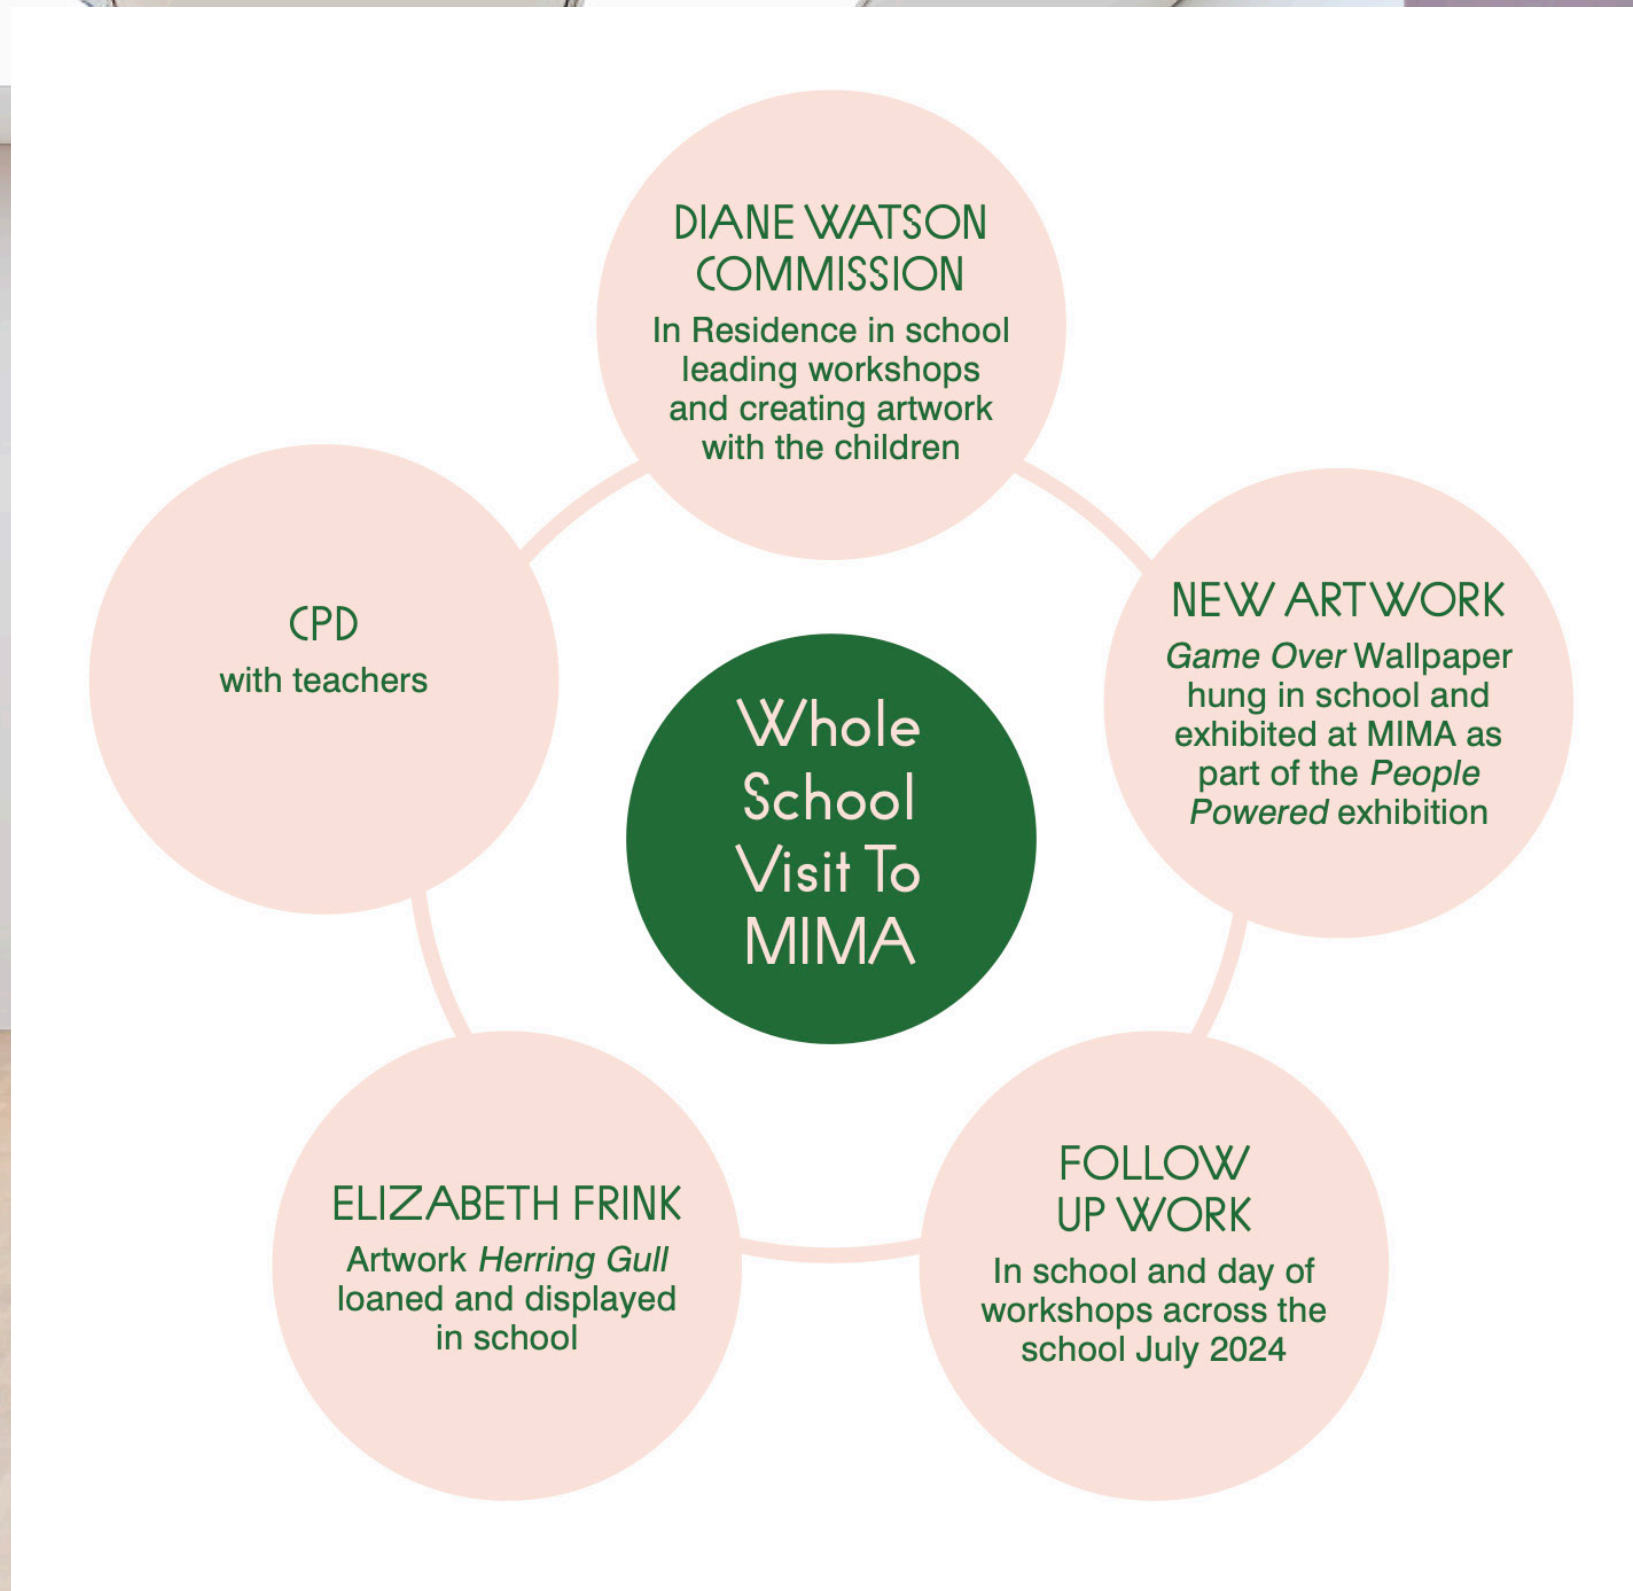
DIANE WATSON COMMISSION
In Residence in school leading workshops and creating artwork with the children

CPD
with teachers

Whole School Visit To MIMA

NEW ARTWORK
Game Over Wallpaper hung in school and exhibited at MIMA as part of the People Powered exhibition

ELIZABETH FRINK
Artwork Herring Gull loaned and displayed in school

FOLLOW UP WORK
In school and day of workshops across the school July 2024